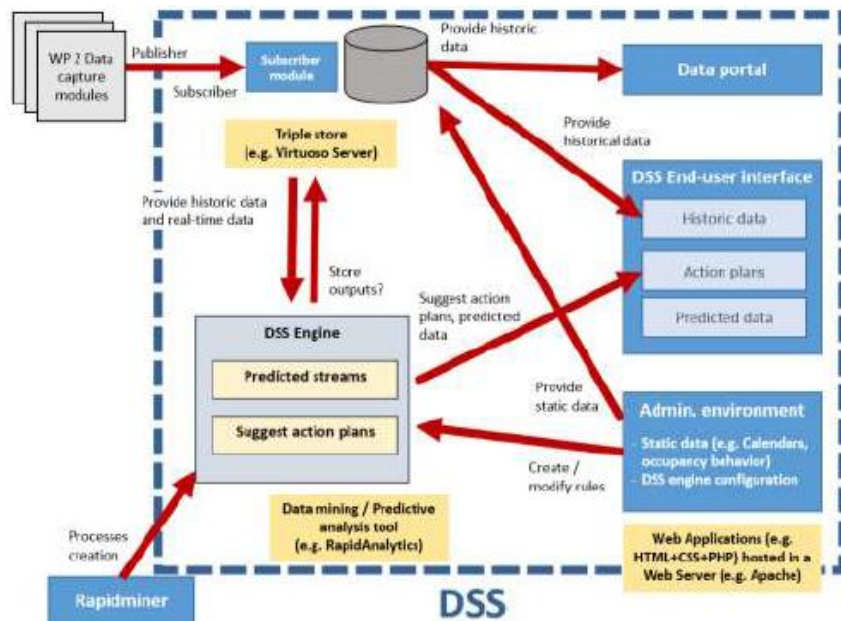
WP 2 Data capture modules

Publisher

Subscriber

Subscriber module

Provide historic data

Data portal

Triple store (e.g. Virtuoso Server)

Provide historical data

DSS End-user interface

Historic data

Action plans

Predicted data

Provide historic data and real-time data

Store outputs?

Suggest action plans, predicted data

DSS Engine

Predicted streams

Suggest action plans

Provide static data

Admin. environment

- Static data (e.g. Calendars, occupancy behavior)
- DSS engine configuration

Create / modify rules

Data mining / Predictive analysis tool (e.g. RapidAnalytics)

Web Applications (e.g. HTML+CSS+PHP) hosted in a Web Server (e.g. Apache)

Processes creation

Rapidminer

DSS